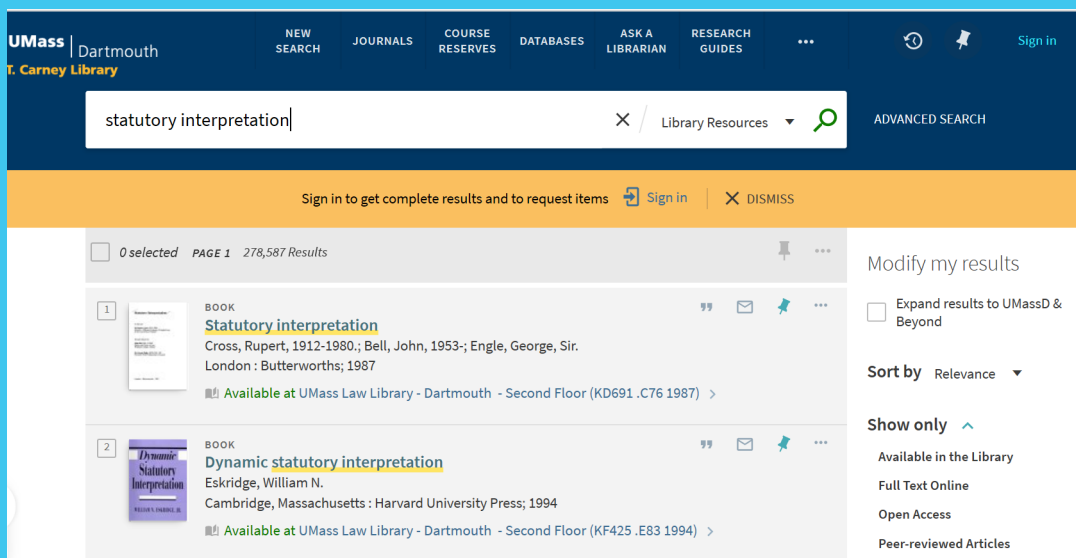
UMass | Dartmouth
T. Carney Library

NEW SEARCH
JOURNALS
COURSE RESERVES
DATABASES
ASK A LIBRARIAN
RESEARCH GUIDES
•••
Sign in

statutory interpretation
Library Resources
ADVANCED SEARCH

Sign in to get complete results and to request items
Sign in
DISMISS

0 selected PAGE 1 278,587 Results

1
BOOK
Statutory interpretation
Cross, Rupert, 1912-1980.; Bell, John, 1953-; Engle, George, Sir.
London : Butterworths; 1987
Available at UMass Law Library - Dartmouth - Second Floor (KD691 .C76 1987) >

2
BOOK
Dynamic statutory interpretation
Eskridge, William N.
Cambridge, Massachusetts : Harvard University Press; 1994
Available at UMass Law Library - Dartmouth - Second Floor (KF425 .E83 1994) >

Dynamic Statutory Interpretation
WILLIAM N. ESKRIDGE, JR.

Modify my results
Expand results to UMassD & Beyond
Sort by Relevance
Show only
Available in the Library
Full Text Online
Open Access
Peer-reviewed Articles